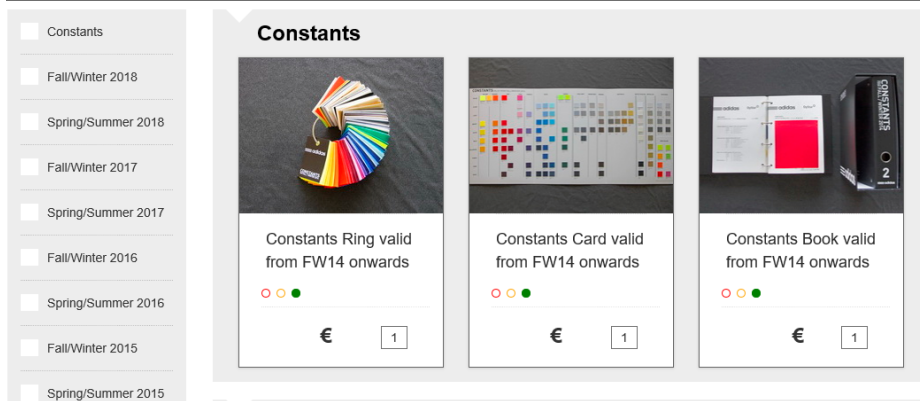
Constants

Fall/Winter 2018

Spring/Summer 2018

Fall/Winter 2017

Spring/Summer 2017

Fall/Winter 2016

Spring/Summer 2016

Fall/Winter 2015

Spring/Summer 2015

Constants

Constants Ring valid from FW14 onwards

€ 1

Constants Card valid from FW14 onwards

€ 1

Constants Book valid from FW14 onwards

€ 1